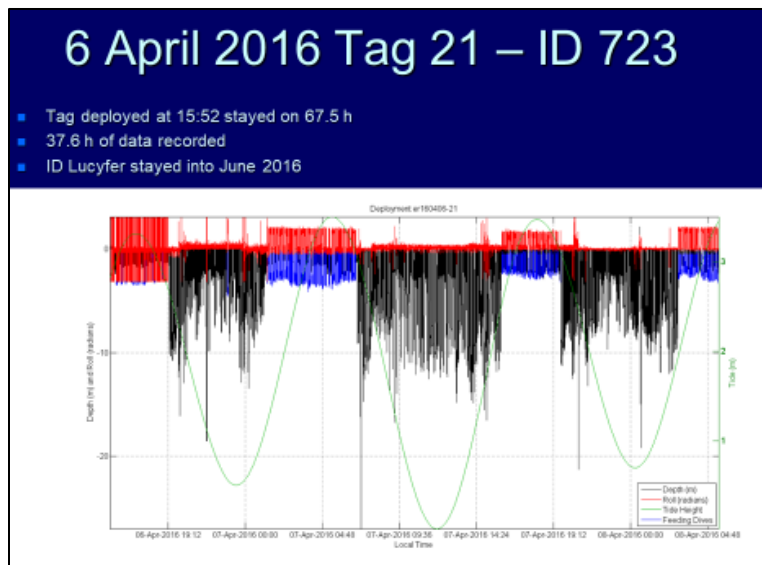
6 April 2016 Tag 21 – ID 723

Tag deployed at 15:52 stayed on 67.5 h

37.6 h of data recorded

ID Lucyfer stayed into June 2016

Deployment er160406-21

Depth (m) and Roll (radians)

0

-10

-20

Tide (m)

3

2

1

06-Apr-2016 19:12

07-Apr-2016 00:00

07-Apr-2016 04:48

07-Apr-2016 09:36

07-Apr-2016 14:24

07-Apr-2016 19:12

08-Apr-2016 00:00

08-Apr-2016 04:48

Local Time

Depth (m)

Roll (radians)

Tide Height

Feeding Dives